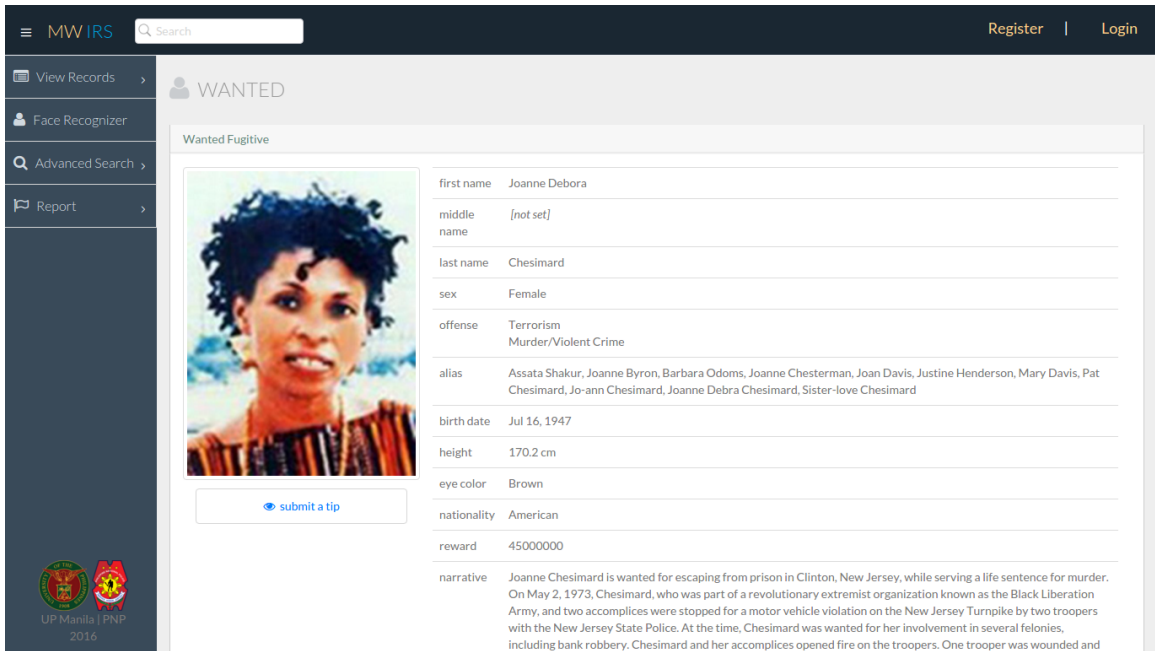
MW IRS
Search
Register | Login

View Records
Face Recognizer
Advanced Search
Report

UP Manila | PNP
2016

WANTED

Wanted Fugitive

submit a tip

| first name | Joanne Debora |
|---|---|
| middle name | [not set] |
| last name | Chesimard |
| sex | Female |
| offense | Terrorism Murder/Violent Crime |
| alias | Assata Shakur, Joanne Byron, Barbara Odoms, Joanne Chesterman, Joan Davis, Justine Henderson, Mary Davis, Pat Chesimard, Jo-ann Chesimard, Joanne Debra Chesimard, Sister-love Chesimard |
| birth date | Jul 16, 1947 |
| height | 170.2 cm |
| eye color | Brown |
| nationality | American |
| reward | 45000000 |
| narrative | Joanne Chesimard is wanted for escaping from prison in Clinton, New Jersey, while serving a life sentence for murder. On May 2, 1973, Chesimard, who was part of a revolutionary extremist organization known as the Black Liberation Army, and two accomplices were stopped for a motor vehicle violation on the New Jersey Turnpike by two troopers with the New Jersey State Police. At the time, Chesimard was wanted for her involvement in several felonies, including bank robbery. Chesimard and her accomplices opened fire on the troopers. One trooper was wounded and |